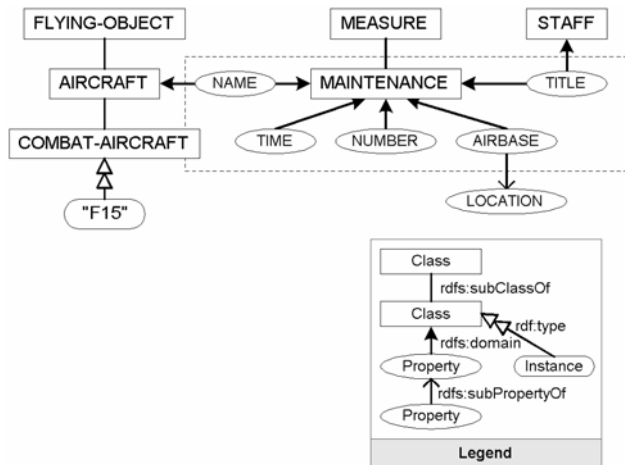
FLYING-OBJECT

MEASURE

STAFF

AIRCRAFT

NAME

MAINTENANCE

TITLE

TIME

NUMBER

AIRBASE

COMBAT-AIRCRAFT

"F15"

LOCATION

Class

rdfs:subClassOf

Class

rdf:type

rdfs:domain

Instance

Property

rdfs:subPropertyOf

Property

Legend